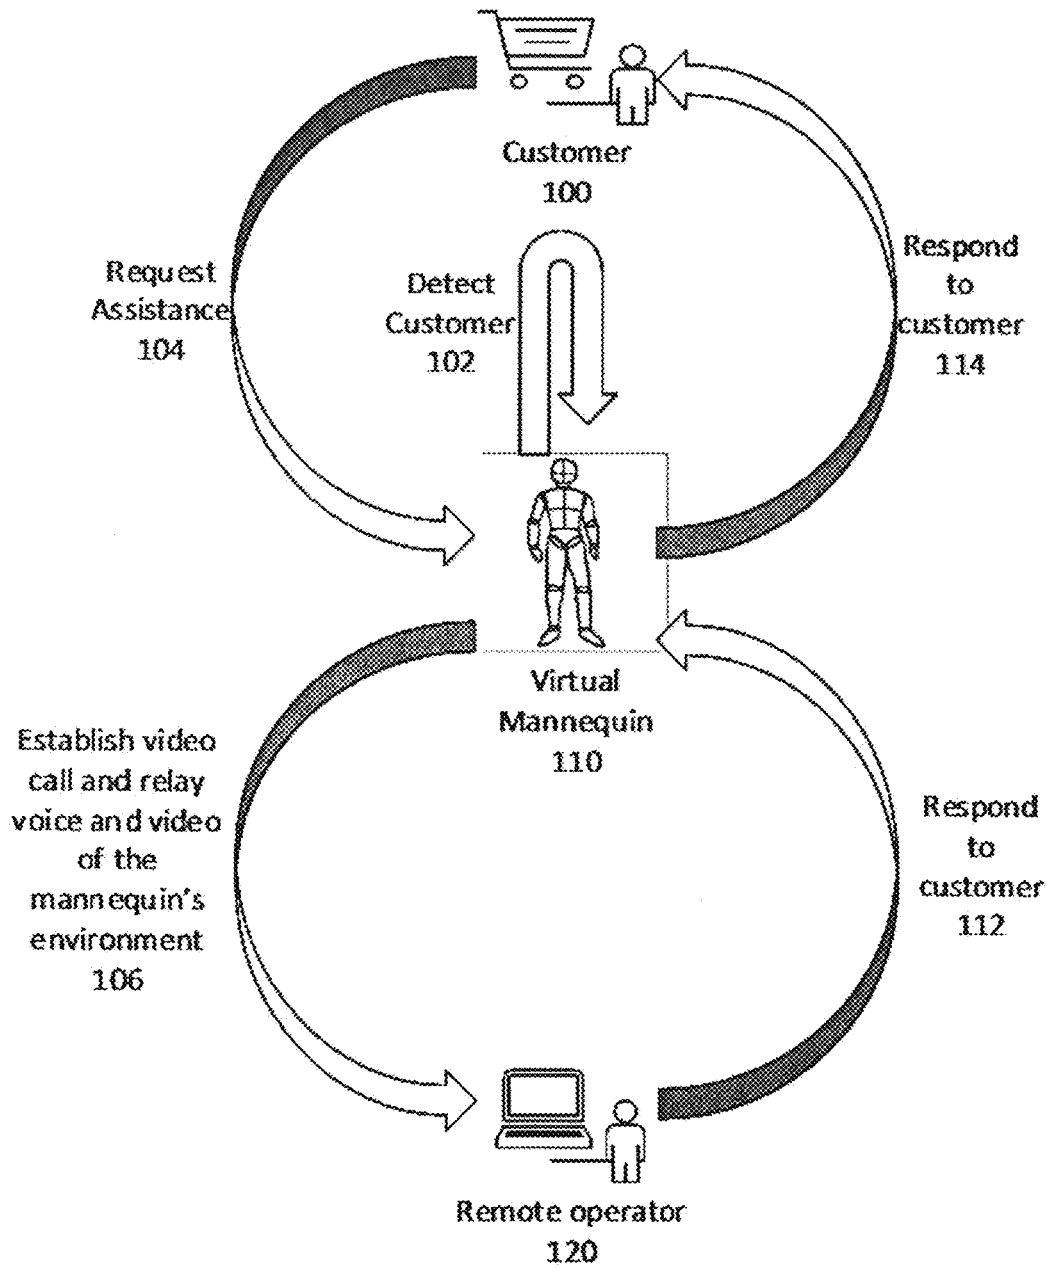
Customer
100

Request
Assistance
104

Detect
Customer
102

Respond
to
customer
114

Virtual
Mannequin
110

Establish video
call and relay
voice and video
of the
mannequin's
environment
106

Respond
to
customer
112

Remote operator
120